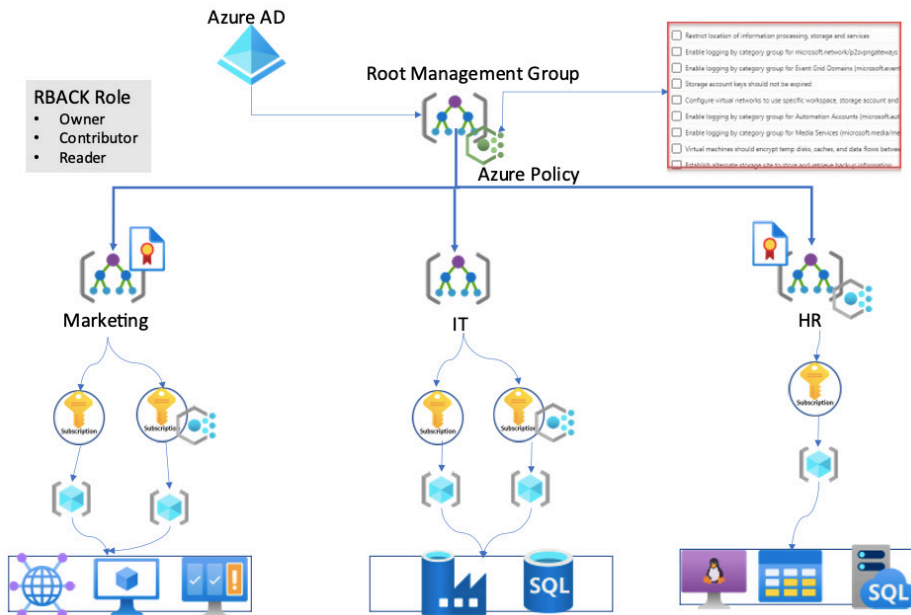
Azure AD

RBACK Role
• Owner
• Contributor
• Reader

Root Management Group

Restrict location of information processing, storage and services
Enable logging by category group for microsoft.network/p2svpngateways
Enable logging by category group for Event Grid Domains (microsoft.event
Storage account keys should not be expired
Configure virtual networks to use specific workspace, storage account and
Enable logging by category group for Automation Accounts (microsoft.aut
Enable logging by category group for Media Services (microsoft.media/me
Virtual machines should encrypt temp disks, caches, and data flows betwe
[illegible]

Azure Policy

Marketing

IT

HR

Subscription

Subscriptio

Subscription

Subscription

Subscription

SQL

SQL